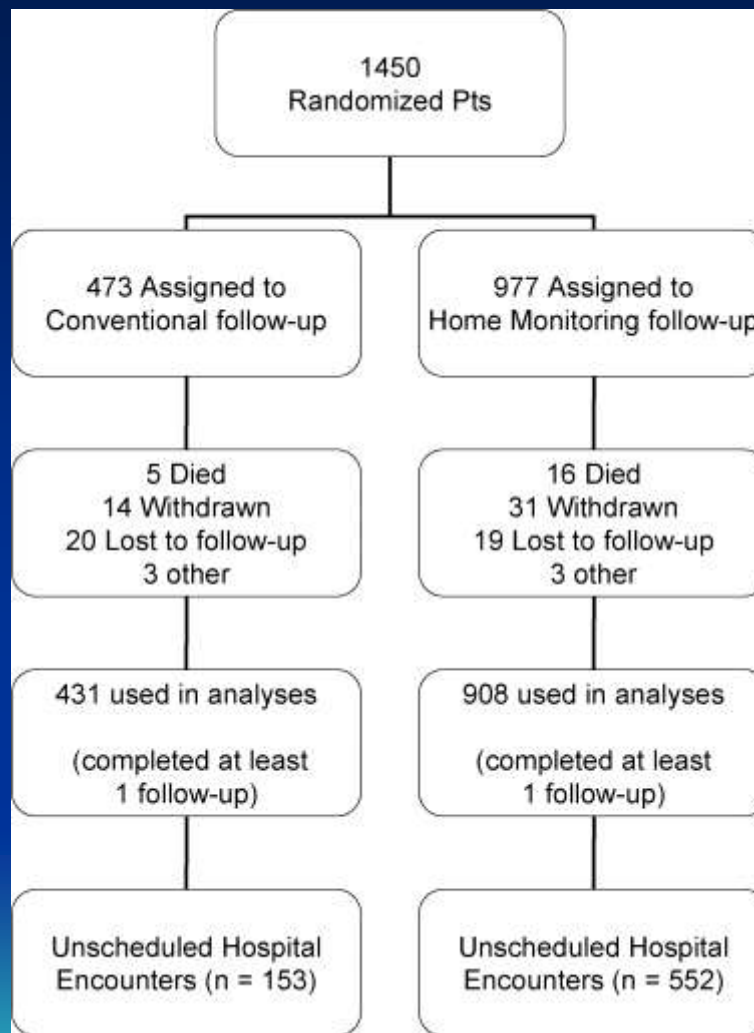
1450
Randomized Pts

473 Assigned to
Conventional follow-up

977 Assigned to
Home Monitoring follow-up

5 Died
14 Withdrawn
20 Lost to follow-up
3 other

16 Died
31 Withdrawn
19 Lost to follow-up
3 other

431 used in analyses

(completed at least
1 follow-up)

908 used in analyses

(completed at least
1 follow-up)

Unscheduled Hospital
Encounters (n = 153)

Unscheduled Hospital
Encounters (n = 552)